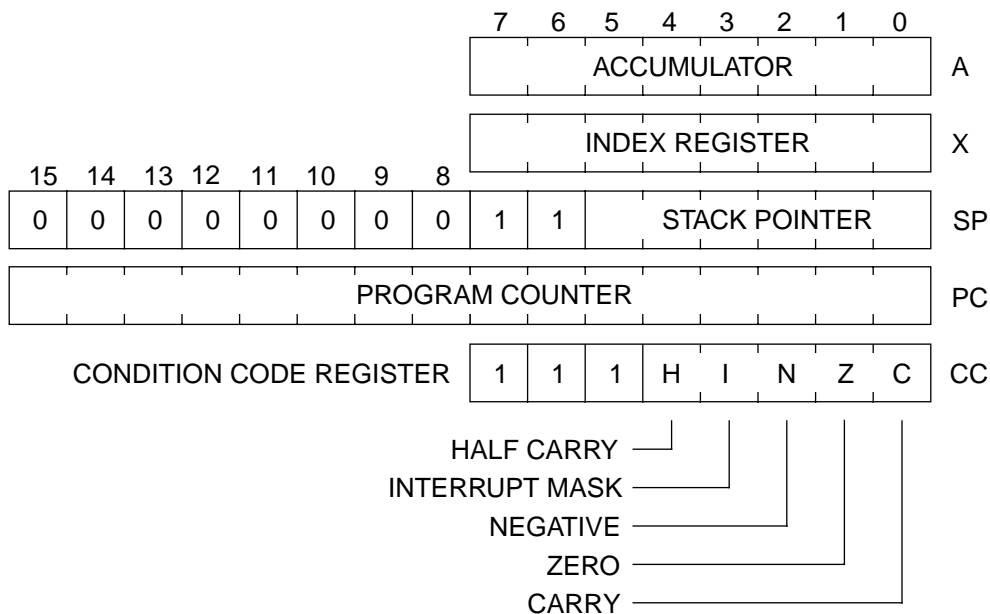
7 6 5 4 3 2 1 0

ACCUMULATOR A

INDEX REGISTER X

15 14 13 12 11 10 9 8

| 0 | 0 | 0 | 0 | 0 | 0 | 0 | 0 | 1 | 1 | STACK POINTER |
|---|---|---|---|---|---|---|---|---|---|---|

SP

PROGRAM COUNTER PC

CONDITION CODE REGISTER

| 1 | 1 | 1 | H | I | N | Z | C |
|---|---|---|---|---|---|---|---|

CC

HALF CARRY
INTERRUPT MASK
NEGATIVE
ZERO
CARRY